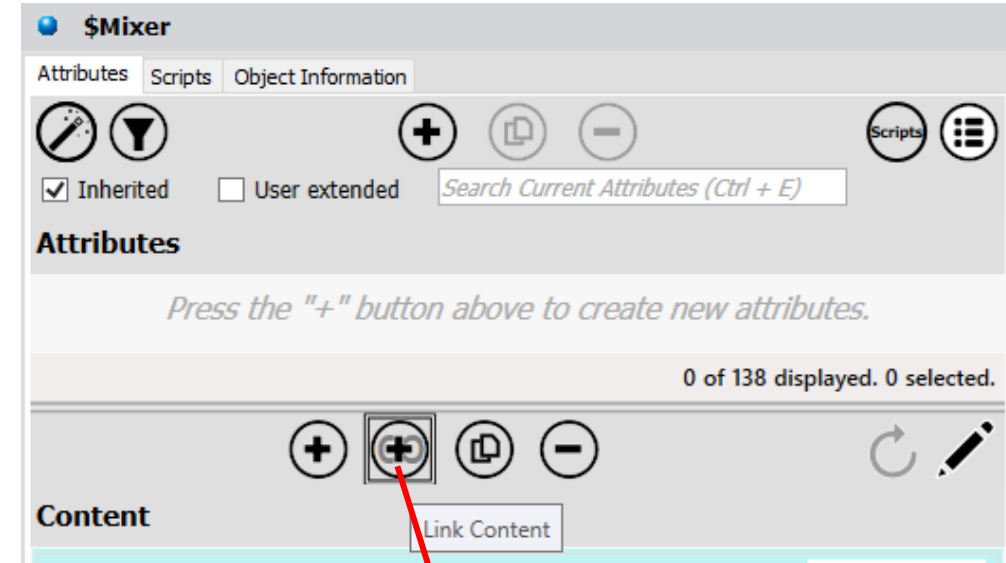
$Mixer

Attributes Scripts Object Information

Scripts

Inherited User extended Search Current Attributes (Ctrl + E)

Attributes

Press the "+" button above to create new attributes.

0 of 138 displayed. 0 selected.

Content

Link Content